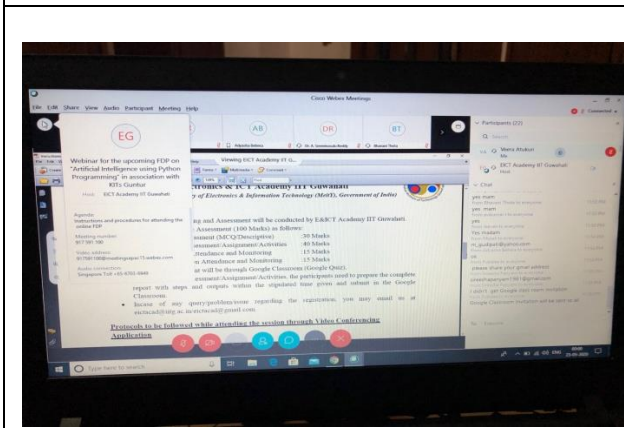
Cisco Webex Meetings

File Edit Share View Audio Participant Meeting Help

EG

AB

DR

BT

Webinar for the upcoming FDP on "Artificial Intelligence using Python Programming" in association with KITs Guntur

Host: EICT Academy IIT Guwahati

Agenda:
Instructions and procedures for attending the online FDP

Viewing EICT Academy IIT G...

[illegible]ronics & ICT Academy IIT Guwahati
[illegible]y of Electronics & Information Technology (MeitY), Government of India)

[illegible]g and Assessment will be conducted by E&ICT Academy IIT Guwahati.
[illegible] Assessment (100 Marks) as follows:
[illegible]ssment (MCQ/Descriptive) : 30 Marks
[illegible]essment/Assignment/Activities : 40 Marks
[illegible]ttendance and Monitoring : 15 Marks
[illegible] Attendance and Monitoring : 15 Marks
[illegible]nt will be through Google Classroom (Google Quiz).
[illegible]essment/Assignment/Activities, the participants need to prepare the complete report with steps and outputs within the stipulated time given and submit in the Google Classroom.
• In case of any query/problem/issue regarding the registration, you may email us at eictacad@iitg.ac.in/eictacad@gmail.com.

Protocols to be followed while attending the session through Video Conferencing Application

Participants (22)

Meera Ahuburi
Me

EICT Academy IIT Guwahati
Host

Chat

yes mam

yes mam

yes

Yes mam

please share your gmail address

Google Classroom invitation will be sent to all

Type here to search